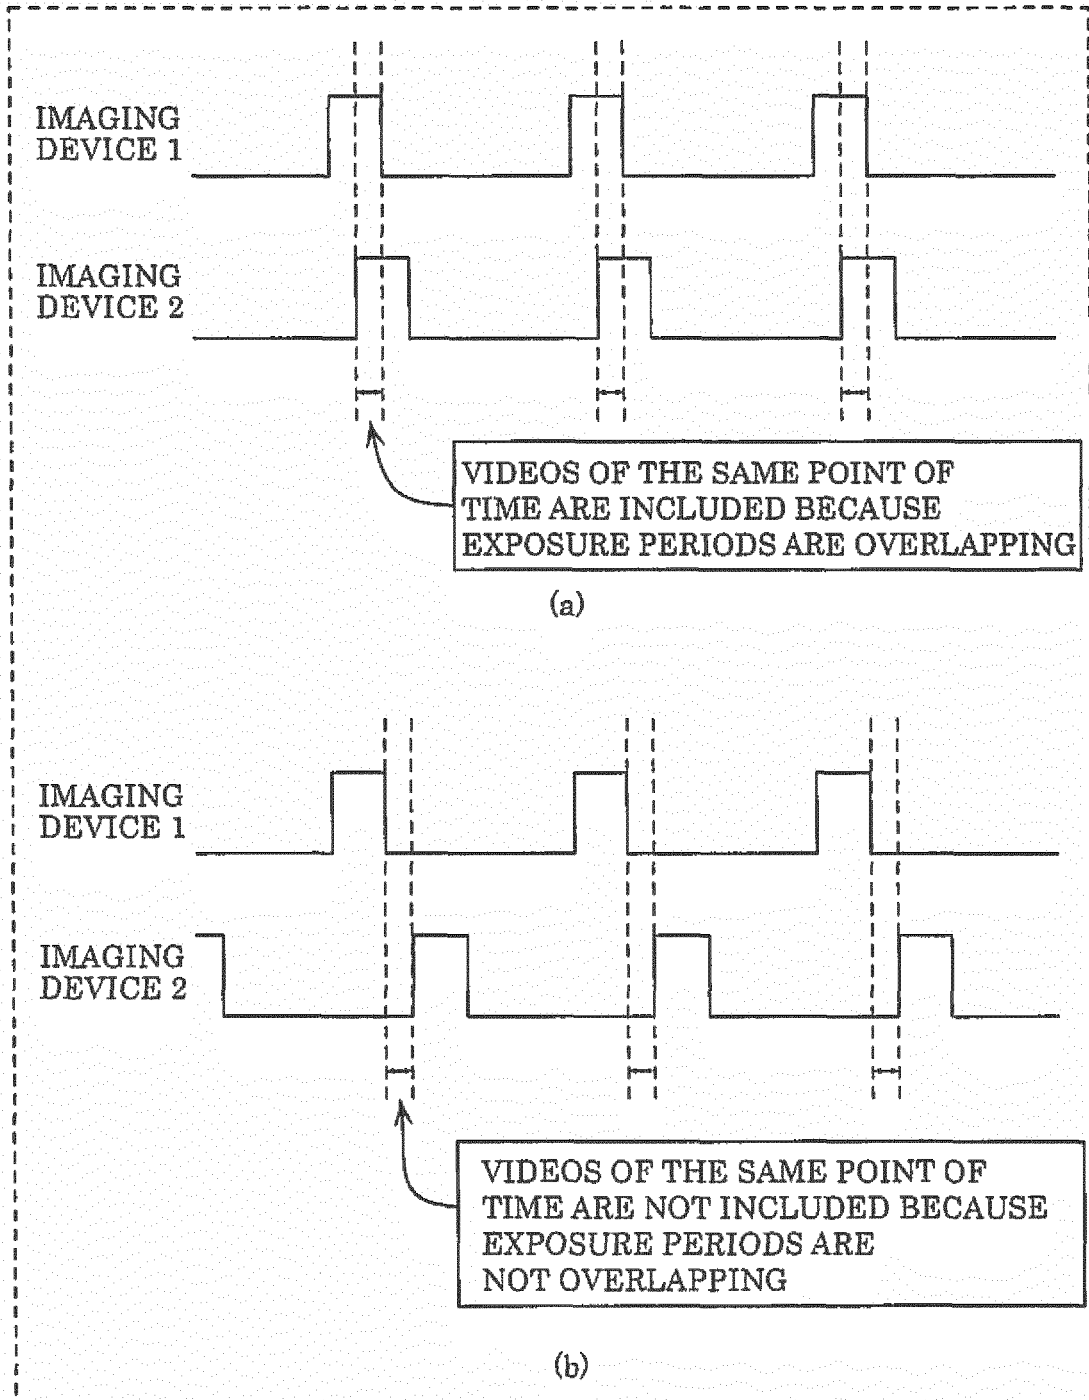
IMAGING DEVICE 1

IMAGING DEVICE 2

VIDEOS OF THE SAME POINT OF TIME ARE INCLUDED BECAUSE EXPOSURE PERIODS ARE OVERLAPPING

(a)

IMAGING DEVICE 1

IMAGING DEVICE 2

VIDEOS OF THE SAME POINT OF TIME ARE NOT INCLUDED BECAUSE EXPOSURE PERIODS ARE NOT OVERLAPPING

(b)